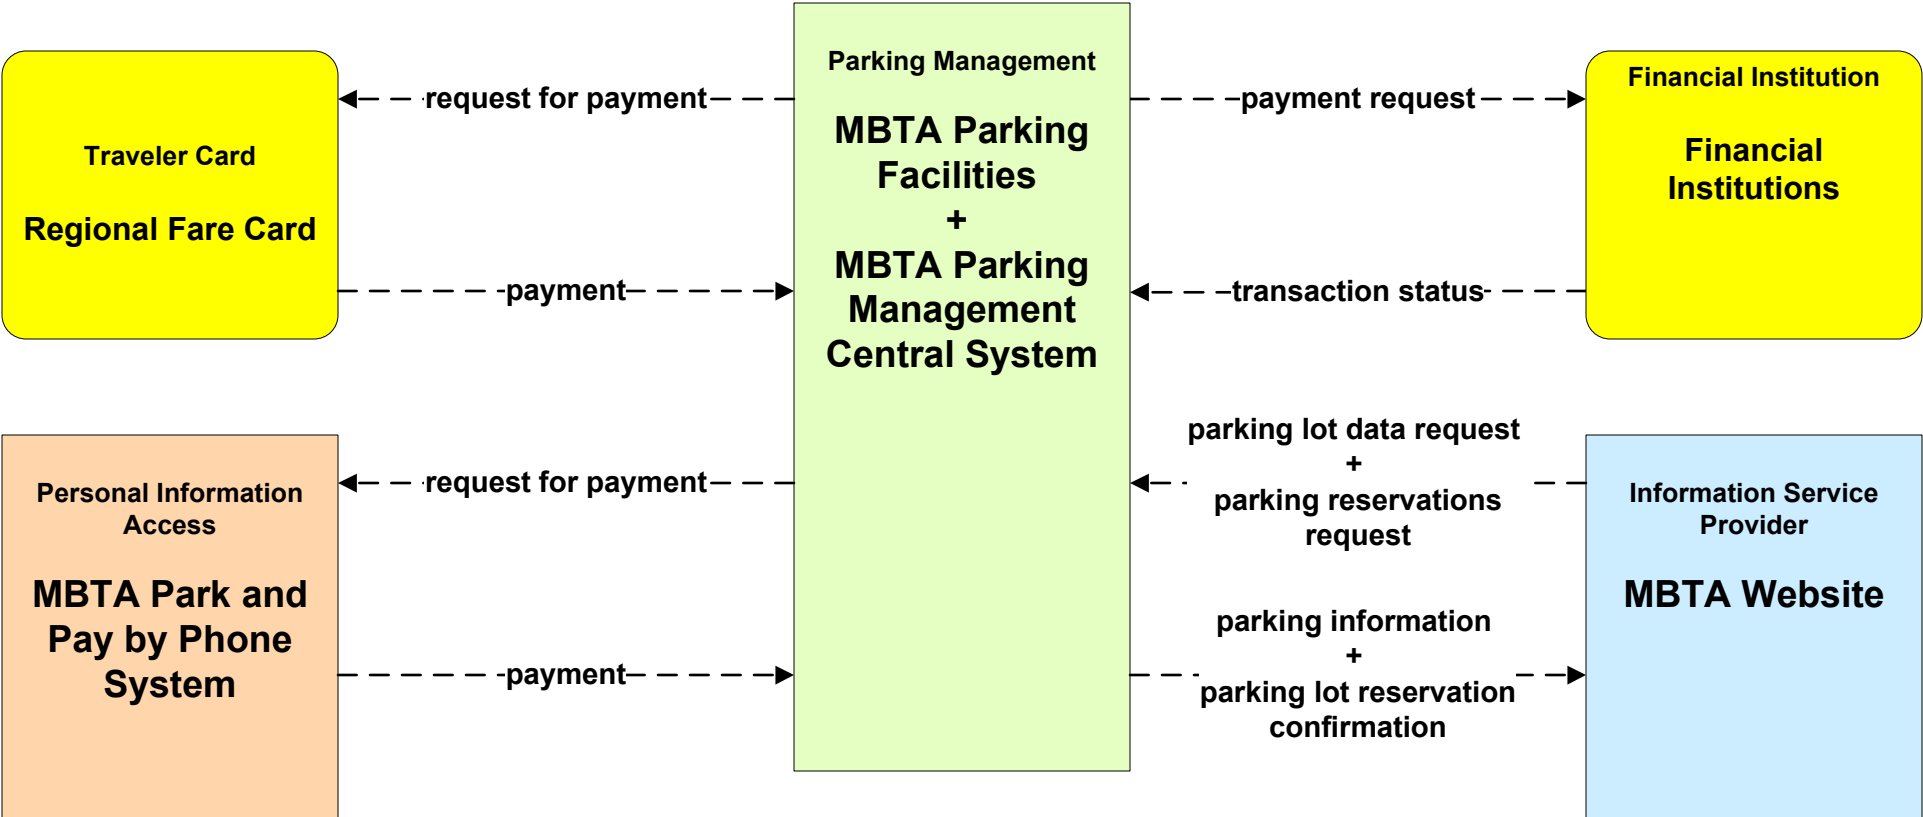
Traveler Card

Regional Fare Card

request for payment

payment

Parking Management

MBTA Parking Facilities
+
MBTA Parking Management Central System

payment request

transaction status

Financial Institution

Financial Institutions

Personal Information Access

MBTA Park and Pay by Phone System

request for payment

payment

parking lot data request
+
parking reservations request

parking information
+
parking lot reservation confirmation

Information Service Provider

MBTA Website